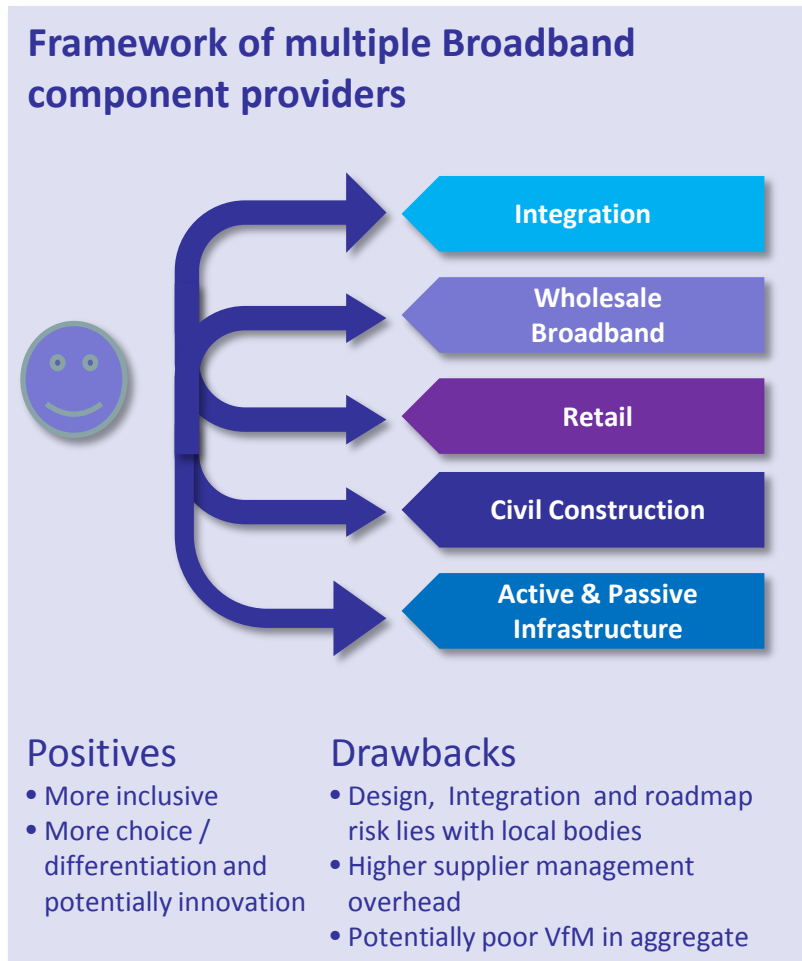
Framework of multiple Broadband component providers

Integration

Wholesale Broadband

Retail

Civil Construction

Active & Passive Infrastructure

Positives
• More inclusive
• More choice / differentiation and potentially innovation

Drawbacks
• Design, Integration and roadmap risk lies with local bodies
• Higher supplier management overhead
• Potentially poor VfM in aggregate